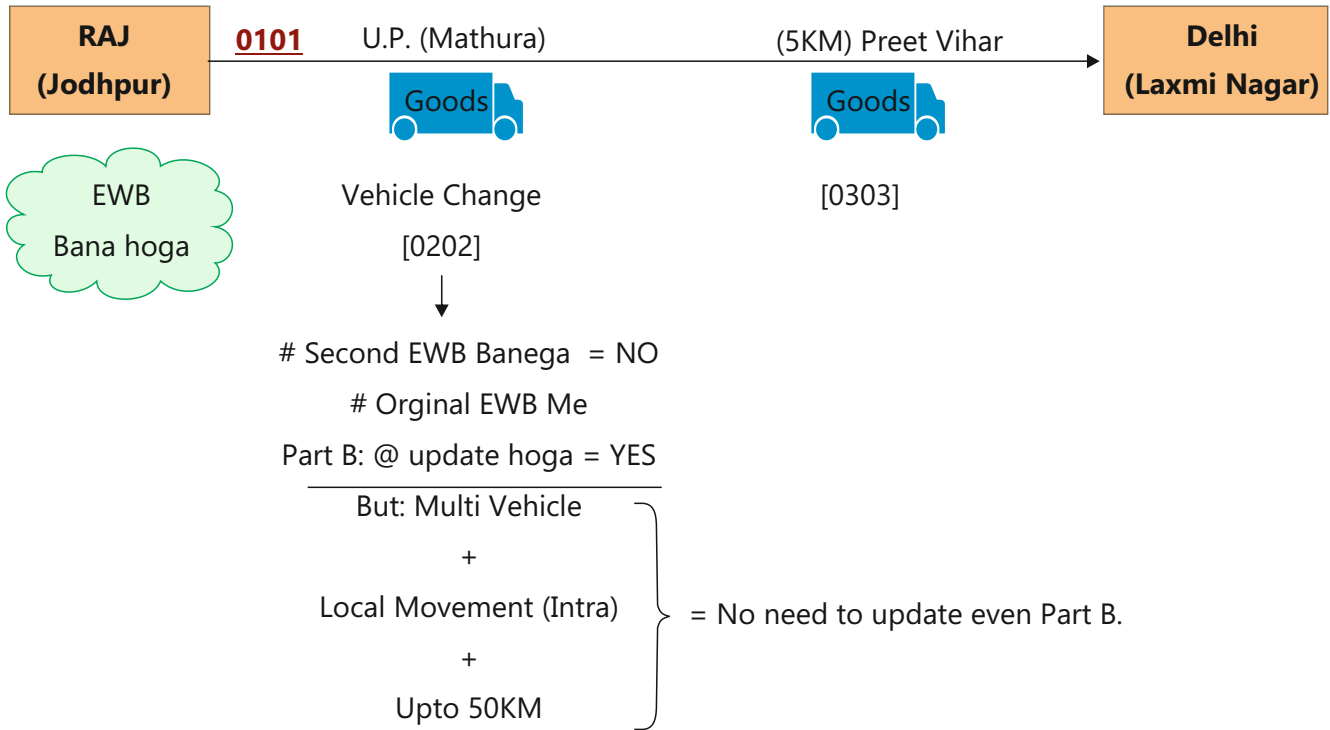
RAJ (Jodhpur)

0101 U.P. (Mathura)

(5KM) Preet Vihar

Delhi (Laxmi Nagar)

Goods

Goods

EWB Bana hoga

Vehicle Change [0202]

[0303]

# Second EWB Banega = NO

# Orginal EWB Me

Part B: @ update hoga = YES

But: Multi Vehicle

+

Local Movement (Intra)

+

Upto 50KM

= No need to update even Part B.